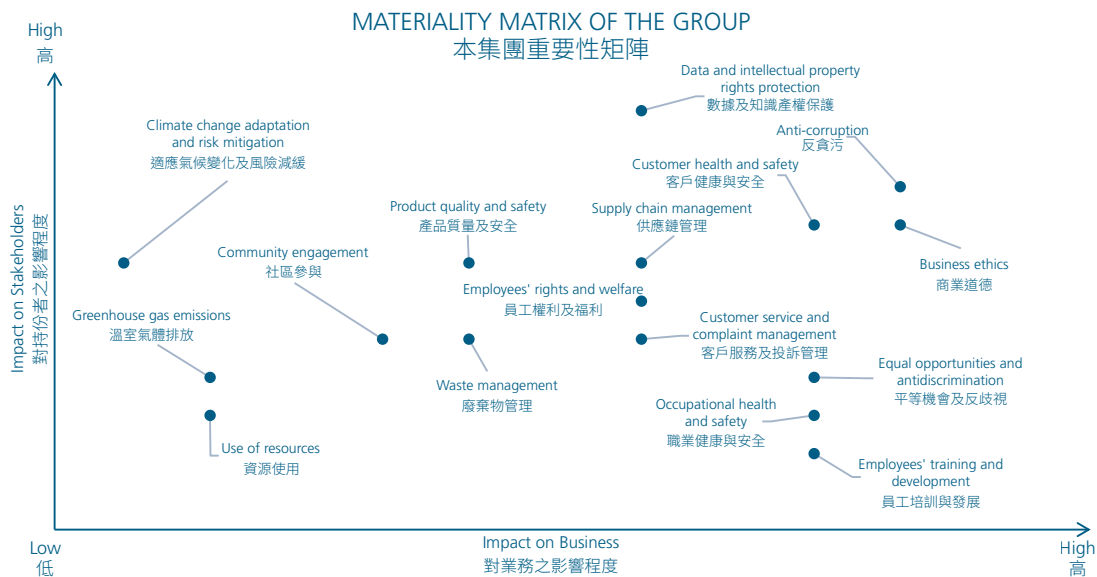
MATERIALITY MATRIX OF THE GROUP
本集團重要性矩陣

High
高

Impact on Stakeholders
對持份者之影響程度

Data and intellectual property rights protection
數據及知識產權保護

Anti-corruption
反貪污

Climate change adaptation and risk mitigation
適應氣候變化及風險減緩

Customer health and safety
客戶健康與安全

Product quality and safety
產品質量及安全

Supply chain management
供應鏈管理

Community engagement
社區參與

Business ethics
商業道德

Employees' rights and welfare
員工權利及福利

Greenhouse gas emissions
溫室氣體排放

Customer service and complaint management
客戶服務及投訴管理

Equal opportunities and antidiscrimination
平等機會及反歧視

Waste management
廢棄物管理

Occupational health and safety
職業健康與安全

Use of resources
資源使用

Employees' training and development
員工培訓與發展

Low
低

Impact on Business
對業務之影響程度

High
高